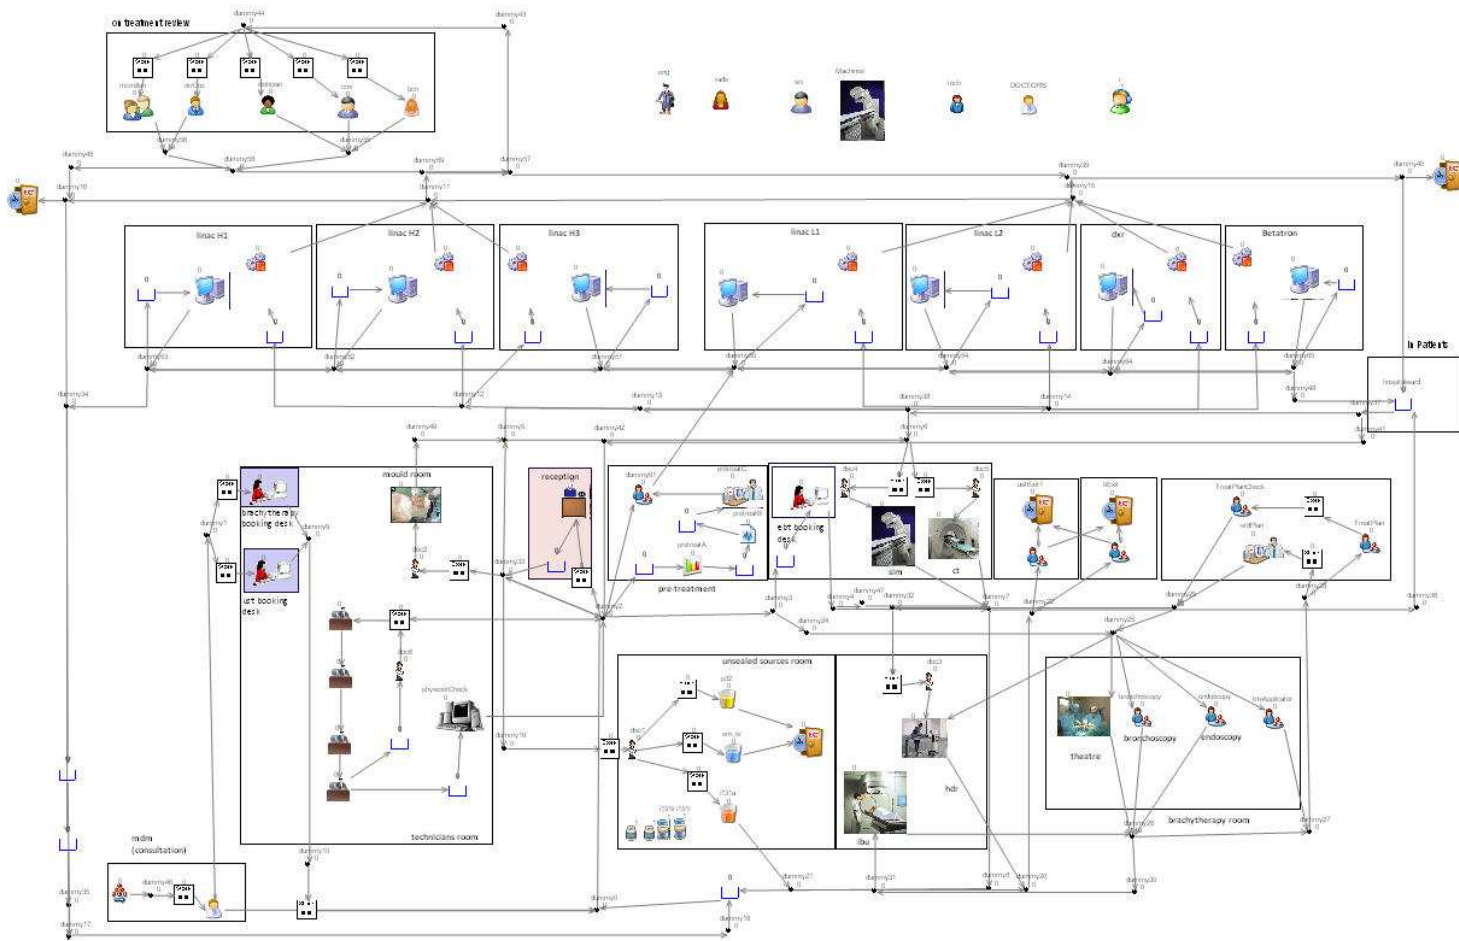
on treatment review

linac H1

linac H2

linac H3

linac L1

linac L2

dxr

Betatron

In Patients

mould room

brachytherapy booking desk

ust booking desk

reception

pre-treatment

ebt booking desk

sim

ct

technicians room

unsealed sources room

hdr

ibu

theatre

bronchoscopy

endoscopy

brachytherapy room

mdm (consultation)

DOCTORS